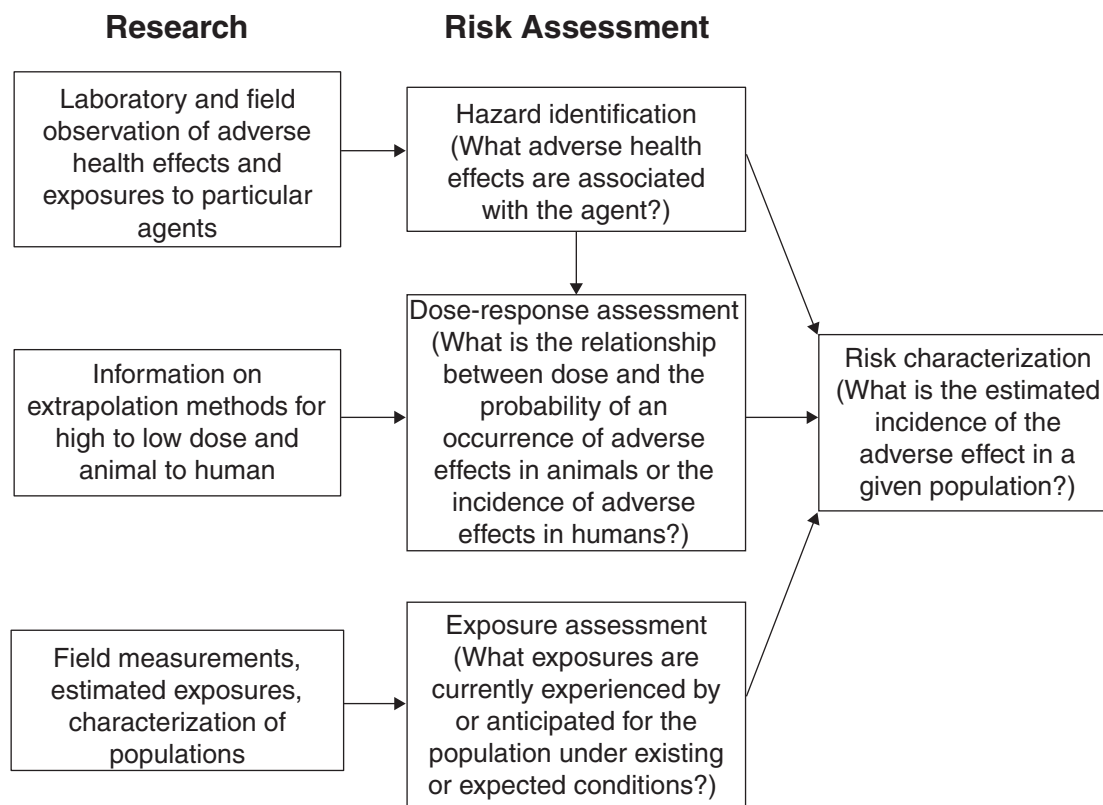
Research

Risk Assessment

Laboratory and field observation of adverse health effects and exposures to particular agents

Hazard identification (What adverse health effects are associated with the agent?)

Information on extrapolation methods for high to low dose and animal to human

Dose-response assessment (What is the relationship between dose and the probability of an occurrence of adverse effects in animals or the incidence of adverse effects in humans?)

Risk characterization (What is the estimated incidence of the adverse effect in a given population?)

Field measurements, estimated exposures, characterization of populations

Exposure assessment (What exposures are currently experienced by or anticipated for the population under existing or expected conditions?)